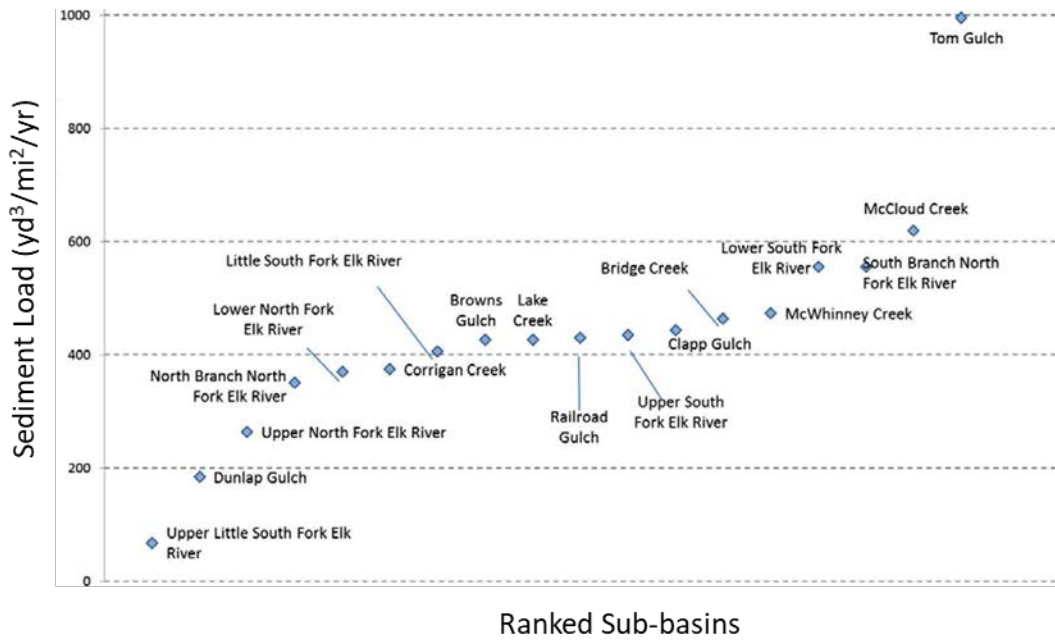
Sediment Load ($yd^3/mi^2/yr$)

1000
800
600
400
200
0

Tom Gulch
McCloud Creek
Lower South Fork Elk River
South Branch North Fork Elk River
Bridge Creek
McWhinney Creek
Little South Fork Elk River
Browns Gulch
Lake Creek
Clapp Gulch
Lower North Fork Elk River
Corrigan Creek
North Branch North Fork Elk River
Railroad Gulch
Upper South Fork Elk River
Upper North Fork Elk River
Dunlap Gulch
Upper Little South Fork Elk River

Ranked Sub-basins